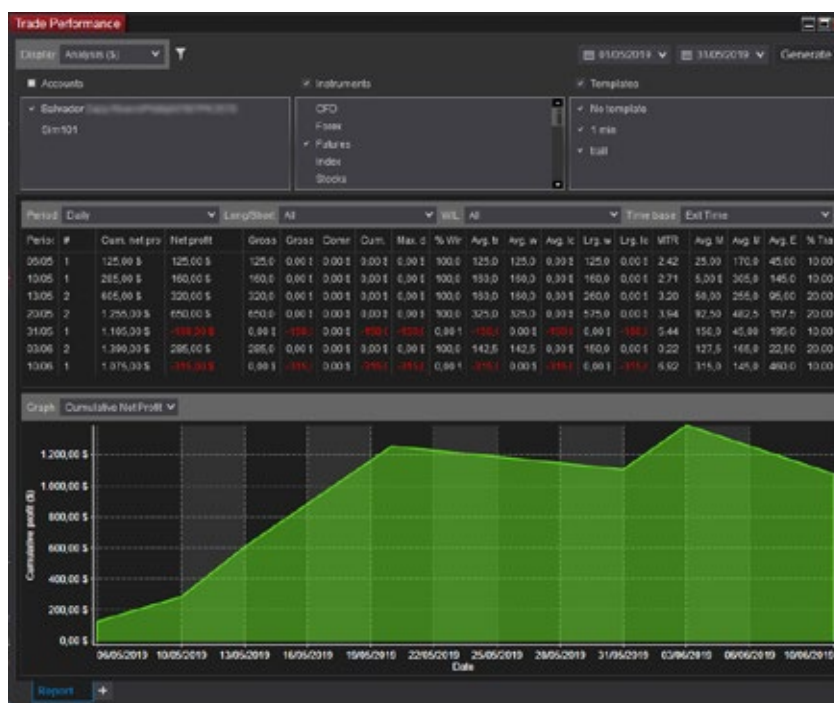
Trade Performance

Display Analysis ($)

01/05/2019 31/05/2019 Generate

Accounts

Salvador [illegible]
Sim101

Instruments

CFD
Forex
Futures
Index
Stocks

Templates

No template
1 min
trail

Period Daily | Long/Short All | W/L All | Time base Exit Time

| Period | # | Cum. net pro | Net profit | Gross | Gross | Comm | Cum. | Max. d | % Win | Avg. tr | Avg. w | Avg. lc | Lrg. w | Lrg. lc | MTR | Avg. M | Avg. M | Avg. E | % Tra |
|---|---|---|---|---|---|---|---|---|---|---|---|---|---|---|---|---|---|---|---|
| 06/05 | 1 | 125,00 $ | 125,00 $ | 125,0 | 0,00 $ | 0,00 $ | 0,00 $ | 0,00 $ | 100,0 | 125,0 | 125,0 | 0,00 $ | 125,0 | 0,00 $ | 2,42 | 25,00 | 170,0 | 45,00 | 10,00 |
| 10/05 | 1 | 285,00 $ | 160,00 $ | 160,0 | 0,00 $ | 0,00 $ | 0,00 $ | 0,00 $ | 100,0 | 160,0 | 160,0 | 0,00 $ | 160,0 | 0,00 $ | 2,71 | 5,00 $ | 305,0 | 145,0 | 10,00 |
| 13/05 | 2 | 605,00 $ | 320,00 $ | 320,0 | 0,00 $ | 0,00 $ | 0,00 $ | 0,00 $ | 100,0 | 160,0 | 160,0 | 0,00 $ | 260,0 | 0,00 $ | 3,20 | 50,00 | 255,0 | 95,00 | 20,00 |
| 20/05 | 2 | 1.255,00 $ | 650,00 $ | 650,0 | 0,00 $ | 0,00 $ | 0,00 $ | 0,00 $ | 100,0 | 325,0 | 325,0 | 0,00 $ | 575,0 | 0,00 $ | 3,94 | 92,50 | 482,5 | 157,5 | 20,00 |
| 31/05 | 1 | 1.105,00 $ | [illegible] | 0,00 $ | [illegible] | 0,00 $ | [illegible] | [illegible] | 0,00 $ | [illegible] | 0,00 $ | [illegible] | 0,00 $ | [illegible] | 5,44 | 150,0 | 45,00 | 195,0 | 10,00 |
| 03/06 | 2 | 1.390,00 $ | 285,00 $ | 285,0 | 0,00 $ | 0,00 $ | 0,00 $ | 0,00 $ | 100,0 | 142,5 | 142,5 | 0,00 $ | 150,0 | 0,00 $ | 0,22 | 127,5 | 165,0 | 22,50 | 20,00 |
| 10/06 | 1 | 1.075,00 $ | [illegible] | 0,00 $ | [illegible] | 0,00 $ | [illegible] | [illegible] | 0,00 $ | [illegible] | 0,00 $ | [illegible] | 0,00 $ | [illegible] | 6,92 | 315,0 | 145,0 | 460,0 | 10,00 |

Graph Cumulative Net Profit

1.200,00 $
1.000,00 $
800,00 $
600,00 $
400,00 $
200,00 $
0,00 $

Cumulative profit ($)

06/05/2019 10/05/2019 13/05/2019 16/05/2019 19/05/2019 22/05/2019 25/05/2019 28/05/2019 31/05/2019 03/06/2019 06/06/2019 10/06/2019

Date

Report +